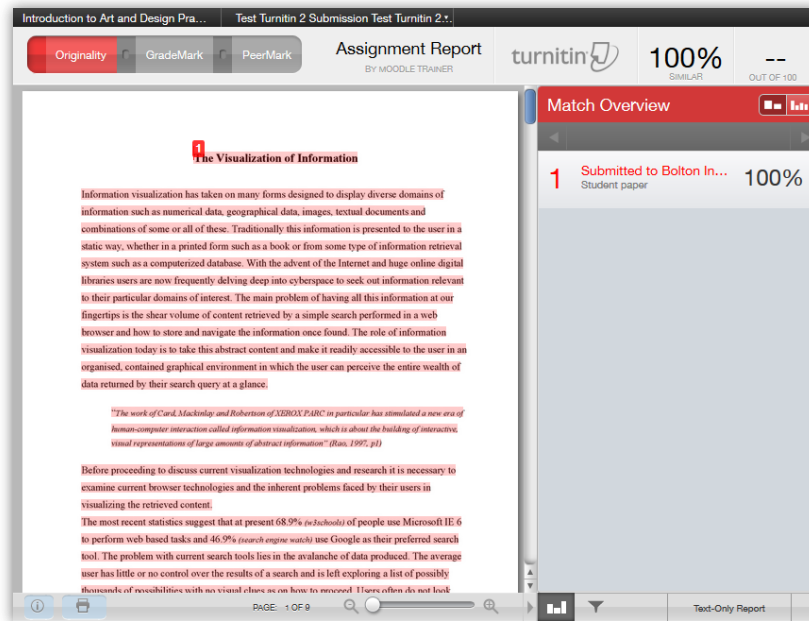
Introduction to Art and Design Pra... Test Turnitin 2 Submission Test Turnitin 2...

Originality GradeMark PeerMark

Assignment Report
BY MOODLE TRAINER

turnitin

100%
SIMILAR

--
OUT OF 100

1
The Visualization of Information

Information visualization has taken on many forms designed to display diverse domains of information such as numerical data, geographical data, images, textual documents and combinations of some or all of these. Traditionally this information is presented to the user in a static way, whether in a printed form such as a book or from some type of information retrieval system such as a computerized database. With the advent of the Internet and huge online digital libraries users are now frequently delving deep into cyberspace to seek out information relevant to their particular domains of interest. The main problem of having all this information at our fingertips is the shear volume of content retrieved by a simple search performed in a web browser and how to store and navigate the information once found. The role of information visualization today is to take this abstract content and make it readily accessible to the user in an organised, contained graphical environment in which the user can perceive the entire wealth of data returned by their search query at a glance.

"The work of Card, Mackinlay and Robertson of XEROX PARC in particular has stimulated a new era of human-computer interaction called information visualization, which is about the building of interactive, visual representations of large amounts of abstract information" (Rao, 1997, p1)

Before proceeding to discuss current visualization technologies and research it is necessary to examine current browser technologies and the inherent problems faced by their users in visualizing the retrieved content.
The most recent statistics suggest that at present 68.9% (w3schools) of people use Microsoft IE 6 to perform web based tasks and 46.9% (search engine watch) use Google as their preferred search tool. The problem with current search tools lies in the avalanche of data produced. The average user has little or no control over the results of a search and is left exploring a list of possibly thousands of possibilities with no visual clues as on how to proceed. Users often do not look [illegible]

PAGE: 1 OF 9

Match Overview

1 Submitted to Bolton In...
Student paper
100%

Text-Only Report